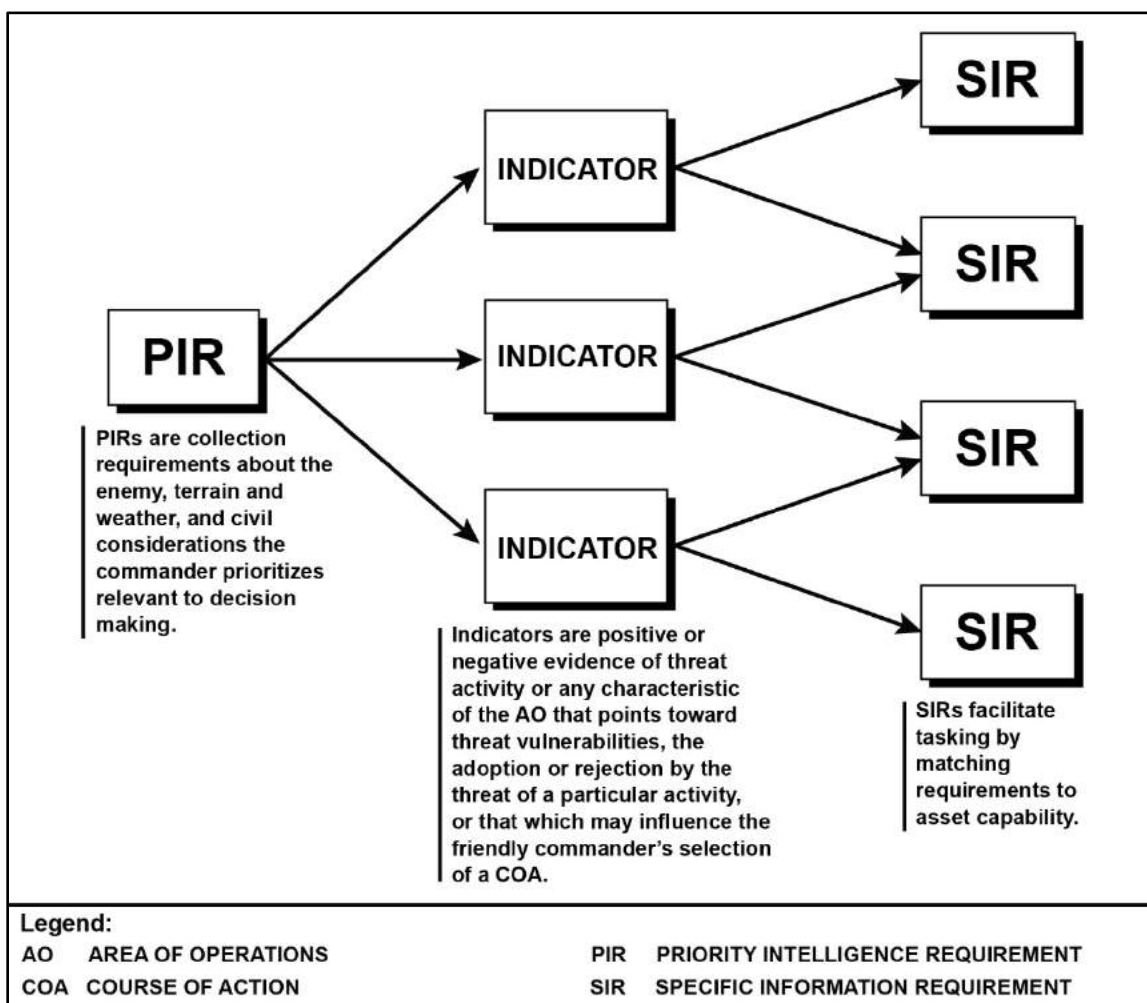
PIR

PIRs are collection requirements about the enemy, terrain and weather, and civil considerations the commander prioritizes relevant to decision making.

INDICATOR

INDICATOR

INDICATOR

Indicators are positive or negative evidence of threat activity or any characteristic of the AO that points toward threat vulnerabilities, the adoption or rejection by the threat of a particular activity, or that which may influence the friendly commander's selection of a COA.

SIR

SIR

SIR

SIR

SIRs facilitate tasking by matching requirements to asset capability.

Legend:
AO AREA OF OPERATIONS
COA COURSE OF ACTION
PIR PRIORITY INTELLIGENCE REQUIREMENT
SIR SPECIFIC INFORMATION REQUIREMENT